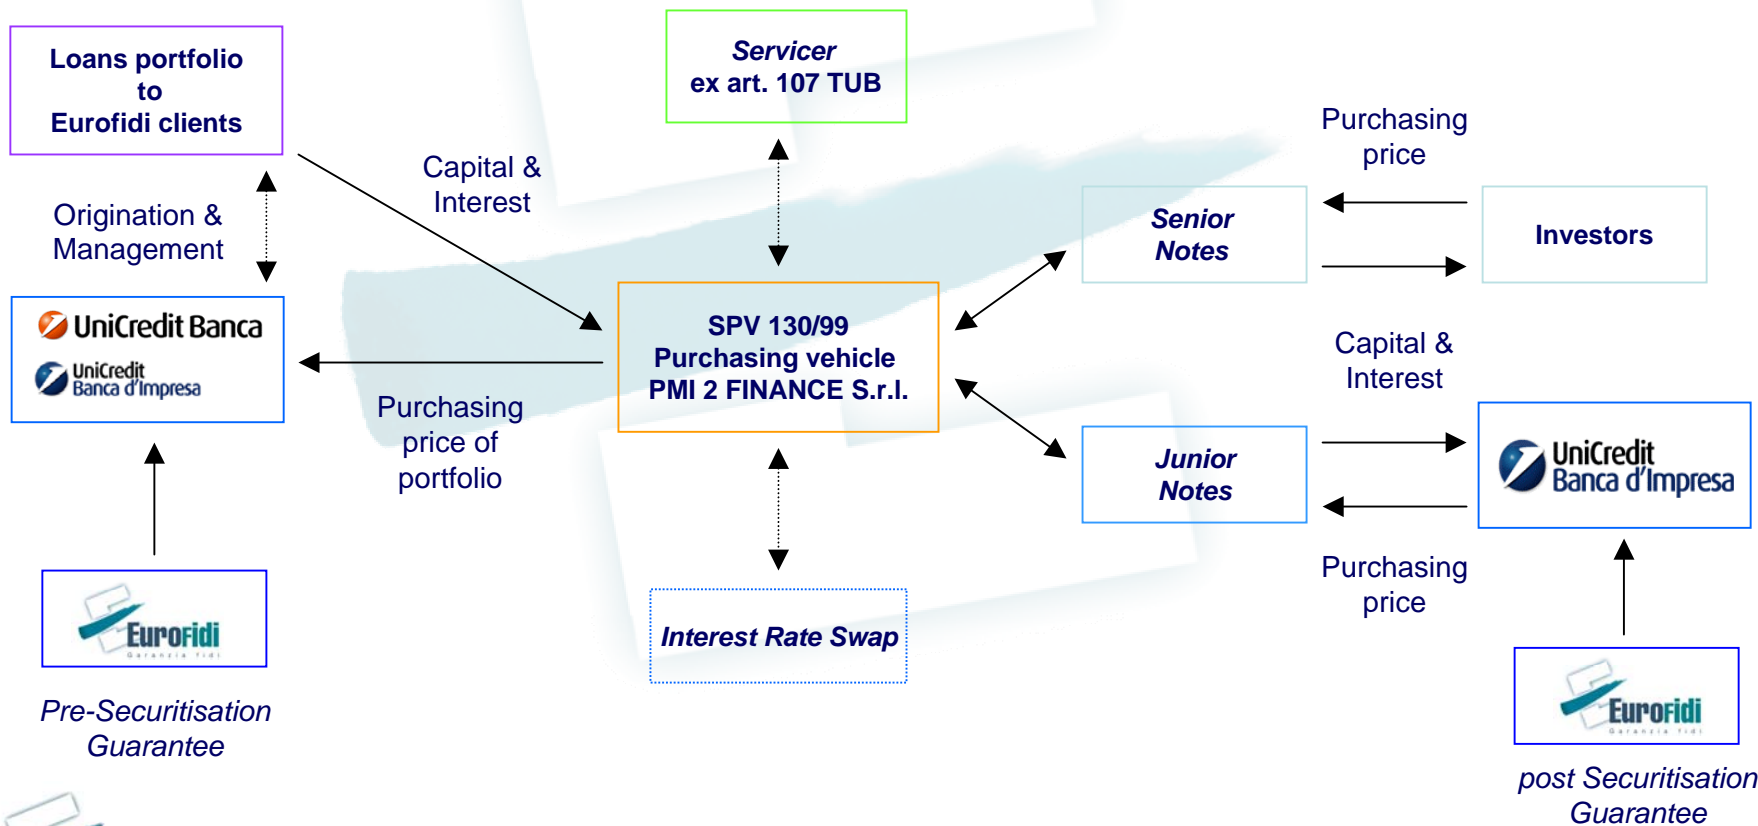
Loans portfolio to Eurofidi clients

Servicer ex art. 107 TUB

Capital & Interest

Purchasing price

Origination & Management

Senior Notes

Investors

UniCredit Banca

UniCredit Banca d'Impresa

SPV 130/99 Purchasing vehicle PMI 2 FINANCE S.r.l.

Capital & Interest

Purchasing price of portfolio

Junior Notes

UniCredit Banca d'Impresa

Purchasing price

Eurofidi

Interest Rate Swap

Pre-Securitisation Guarantee

Eurofidi

post Securitisation Guarantee